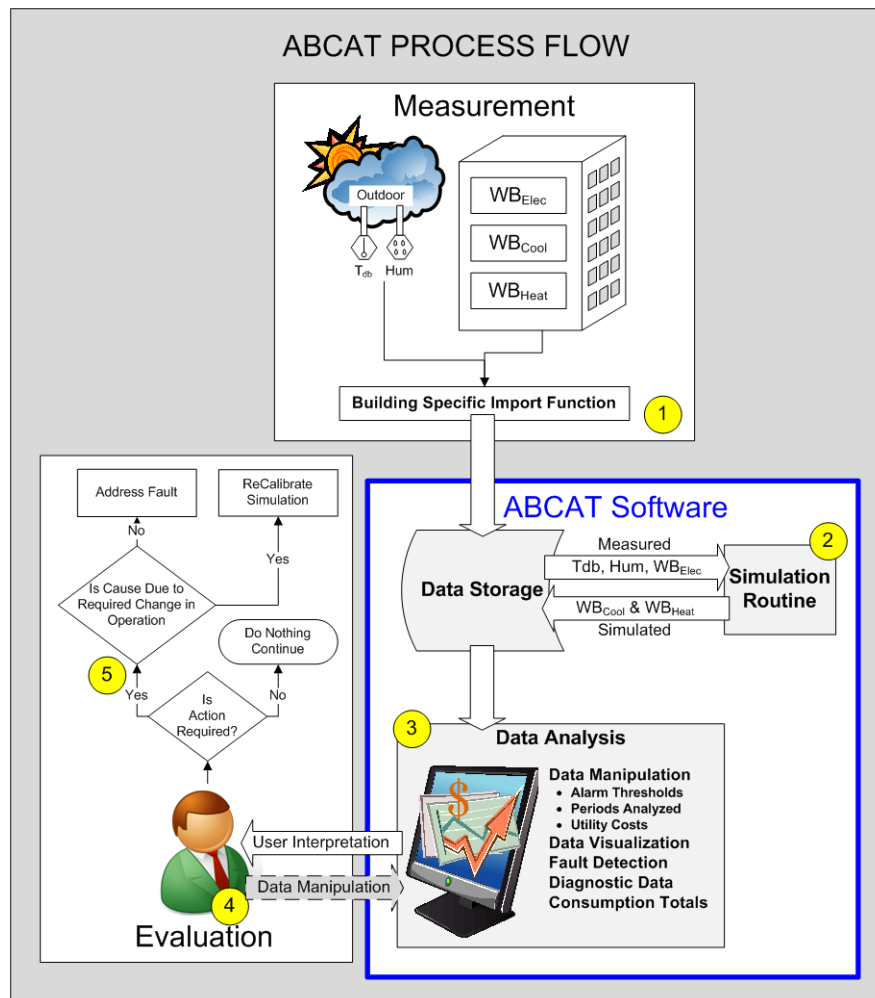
ABCAT PROCESS FLOW

Measurement

Outdoor

$T_{db}$ Hum

$WB_{Elec}$

$WB_{Cool}$

$WB_{Heat}$

Building Specific Import Function

1

Address Fault

ReCalibrate Simulation

No

Yes

Is Cause Due to Required Change in Operation

Do Nothing Continue

5

Yes

Is Action Required?

No

ABCAT Software

2

Measured

Tdb, Hum, $WB_{Elec}$

Data Storage

Simulation Routine

$WB_{Cool}$ & $WB_{Heat}$

Simulated

3

Data Analysis

Data Manipulation
• Alarm Thresholds
• Periods Analyzed
• Utility Costs
Data Visualization
Fault Detection
Diagnostic Data
Consumption Totals

User Interpretation

Data Manipulation

4

Evaluation